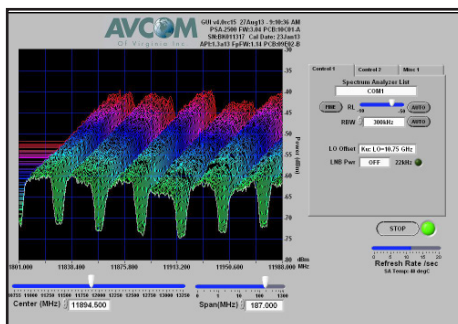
AVCOM
Of Virginia Inc.

GUI v4.0rc15 27Aug13 - 9:10:36 AM
PSA-2500 FW:3.84 PCB:10C01-A
SN:BN011317 Cal Date: 23Jun13
API:1.3a13 FpFW:1.34 PCB:09F02-B

Control 1 Control 2 Misc 1

Spectrum Analyzer List
COM1

FINE RL AUTO
-50 -30

RBW 300kHz AUTO

LO Offset Ku: LO=10.75 GHz

LNB Pwr OFF 22kHz

-25
-30
-35
-40
-45
-50
-55
-60
-65
-70
-75
-80

Power (dBm)

dBm
MHz

1801.000 11838.400 11875.800 11913.200 11950.600 11988.000

STOP

Refresh Rate /sec
SA Temp: 40 degC

Center (MHz) 11894.500

Span(MHz) 187.000